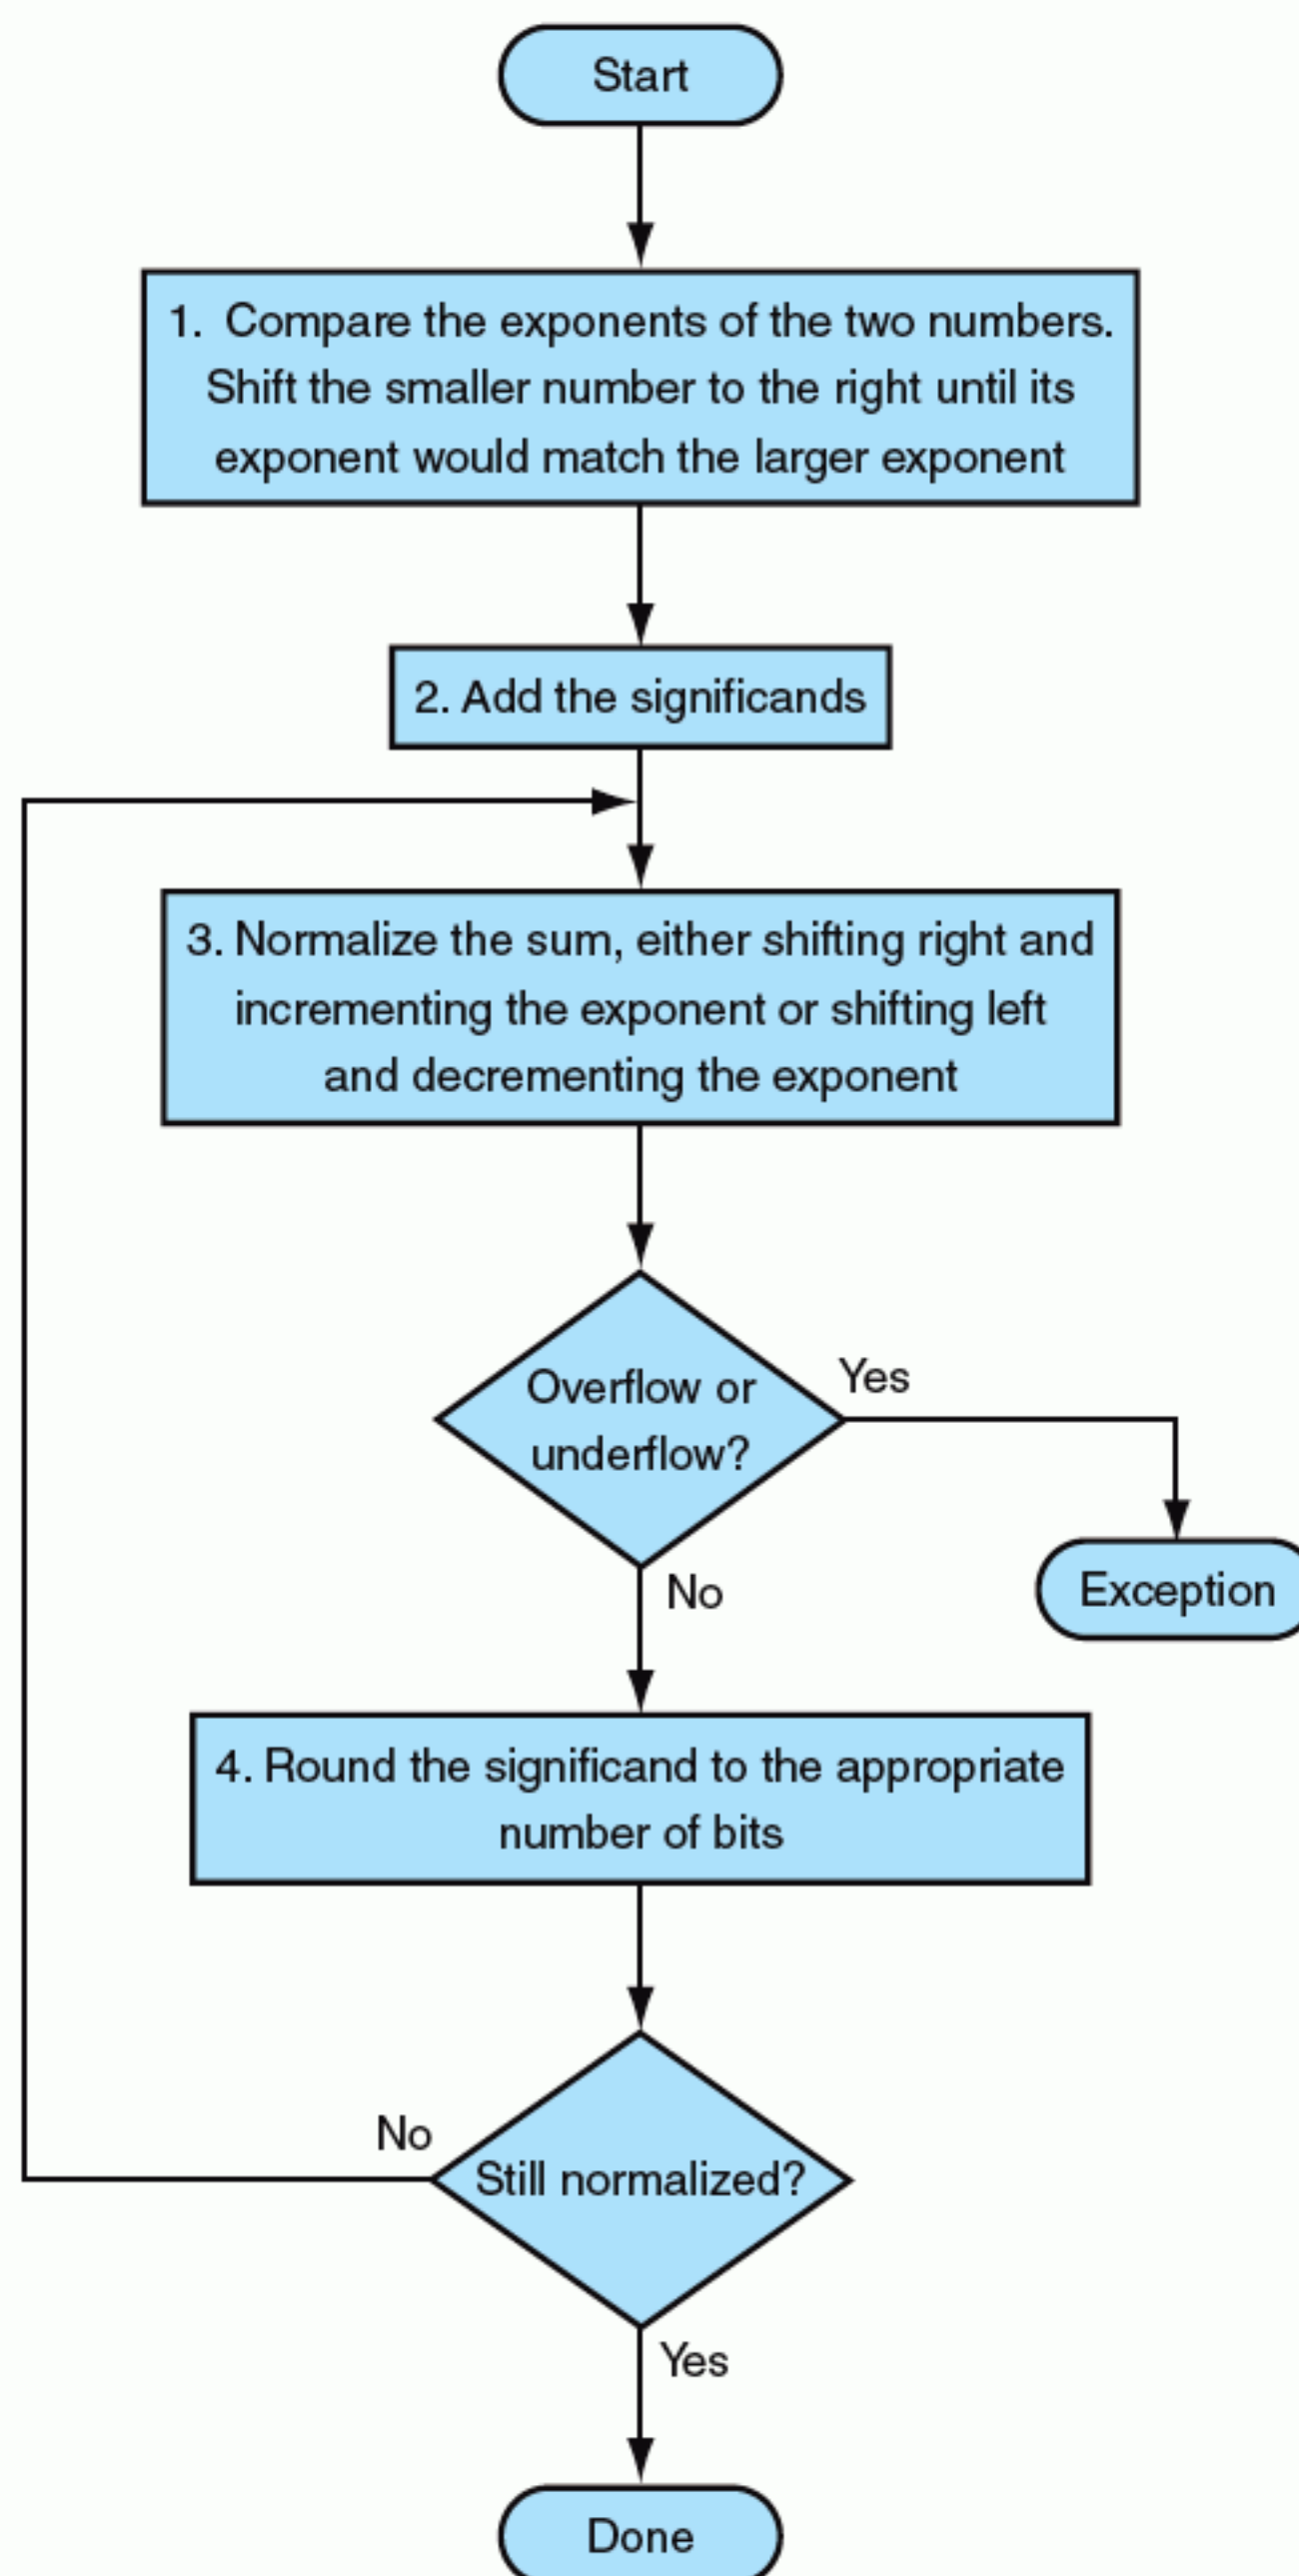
Start

1. Compare the exponents of the two numbers. Shift the smaller number to the right until its exponent would match the larger exponent

2. Add the significands

3. Normalize the sum, either shifting right and incrementing the exponent or shifting left and decrementing the exponent

Overflow or underflow?

Yes

Exception

No

4. Round the significand to the appropriate number of bits

No

Still normalized?

Yes

Done